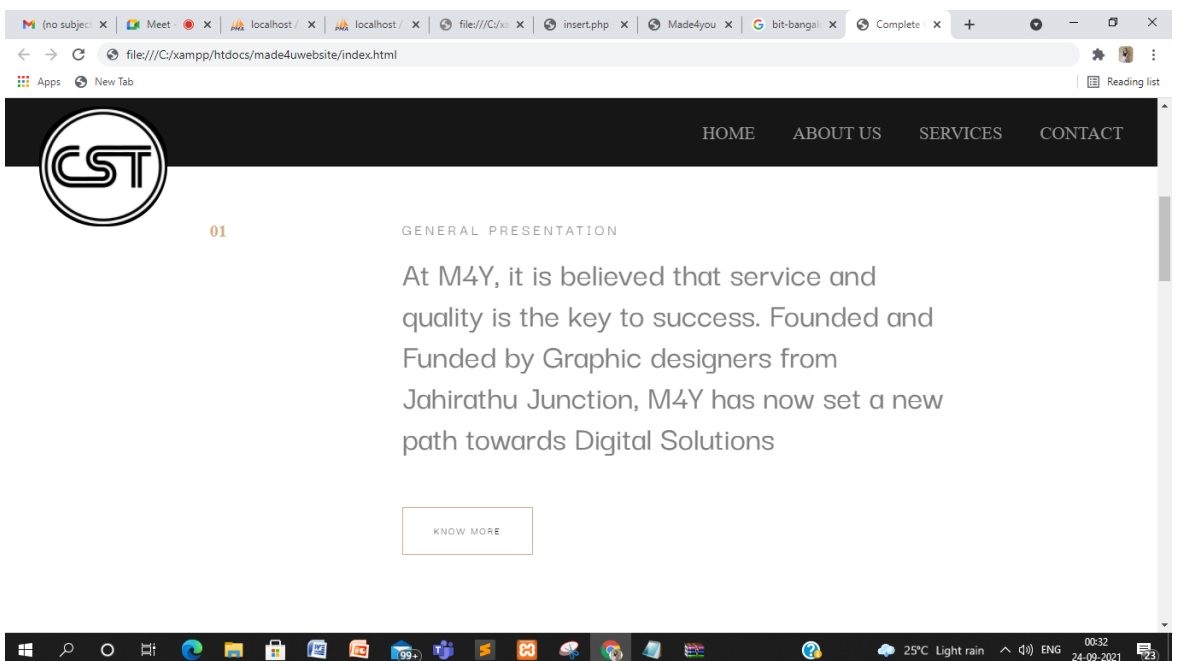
(no subject | Meet - | localhost / | localhost / | file:///C:/x | insert.php | Made4you | bit-bangal | Complete

file:///C:/xampp/htdocs/made4uwebsite/index.html

Apps New Tab Reading list

CST

HOME ABOUT US SERVICES CONTACT

01

GENERAL PRESENTATION

At M4Y, it is believed that service and quality is the key to success. Founded and Funded by Graphic designers from Jahirathu Junction, M4Y has now set a new path towards Digital Solutions

KNOW MORE

99+

25°C Light rain ENG 00:32 24-09-2021 23